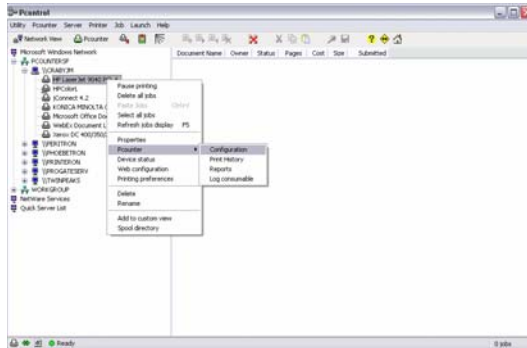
Pcontrol

Utility Pcounter Server Printer Job Launch Help

Network View Pcounter

Document Name Owner Status Pages Cost Size Submitted

Microsoft Windows Network
PCOUNTERSF
\\CRABY3M
HP LaserJet 9040 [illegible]
HPColorL
iConnect 4.2
KONICA MINOLTA C
Microsoft Office Do
WebEx Document L
Xerox DC 400/350
\\PERITRON
\\PHOEBETRON
\\PRINTERON
\\PROGATESERV
\\TWINPEAKS
WORKGROUP
NetWare Services
Quick Server List

Pause printing
Delete all jobs
Paste Jobs Undel
Select all jobs
Refresh jobs display F5
Properties
Pcounter
Device status
Web configuration
Printing preferences
Delete
Rename
Add to custom view
Spool directory

Configuration
Print History
Reports
Log consumable

Ready

0 jobs